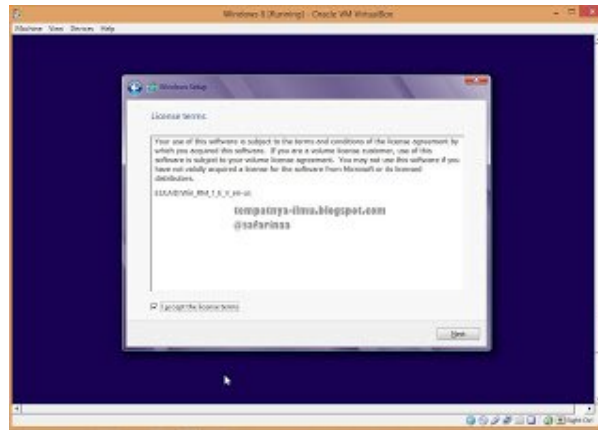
Windows 8 [Running] - Oracle VM VirtualBox

Machine View Devices Help

Windows Setup

License terms

Your use of this software is subject to the terms and conditions of the license agreement by which you acquired this software. If you are a volume license customer, use of this software is subject to your volume license agreement. You may not use this software if you have not validly acquired a license for the software from Microsoft or its licensed distributors.

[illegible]

tempatnya-ilmu.blogspot.com
@safarinsa

I accept the license terms

Next

Right Ctrl